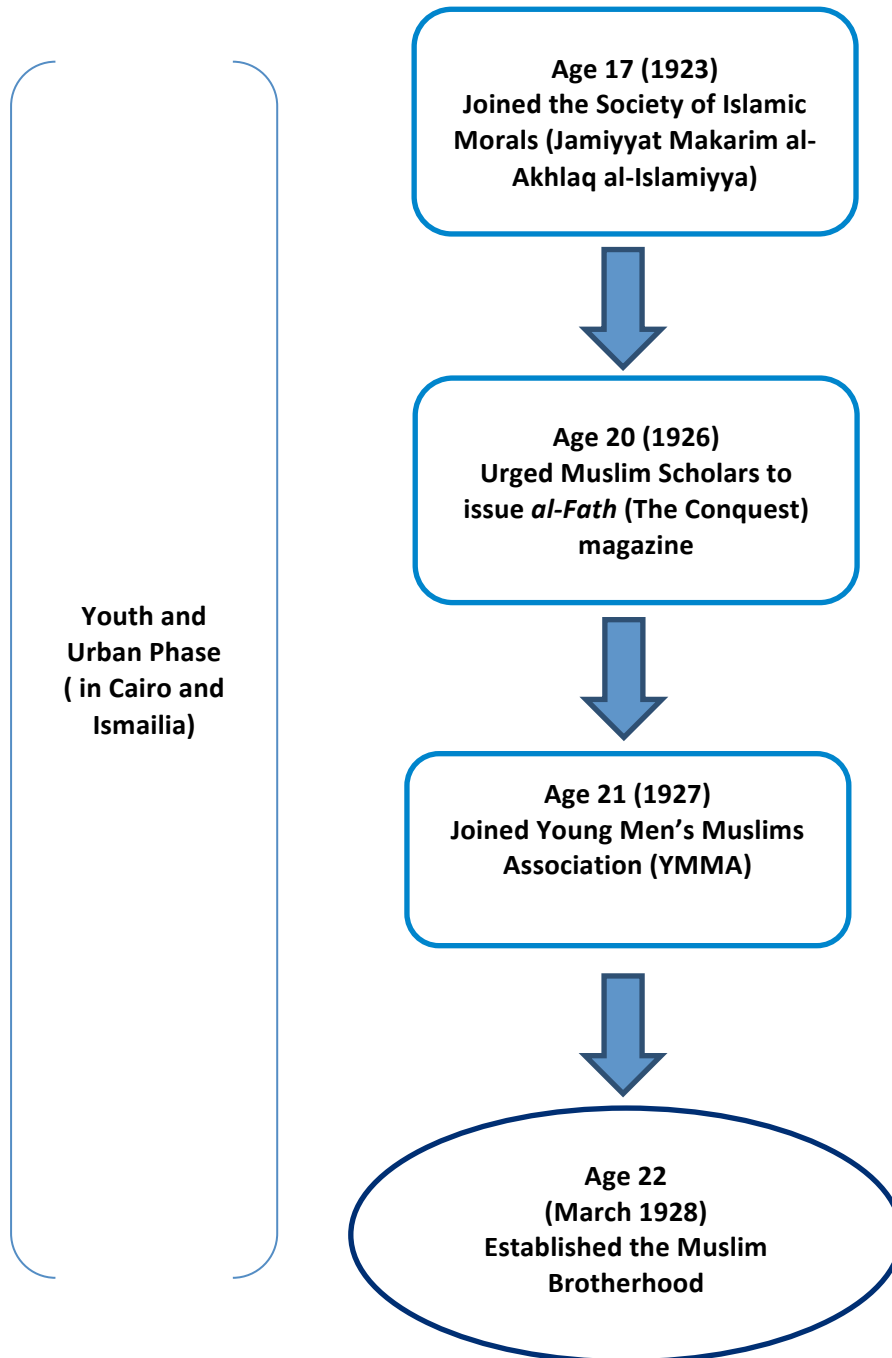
Youth and Urban Phase ( in Cairo and Ismailia)

Age 17 (1923)
Joined the Society of Islamic Morals (Jamiyyat Makarim al-Akhlaq al-Islamiyya)

Age 20 (1926)
Urged Muslim Scholars to issue *al-Fath* (The Conquest) magazine

Age 21 (1927)
Joined Young Men's Muslims Association (YMMA)

Age 22
(March 1928)
Established the Muslim Brotherhood